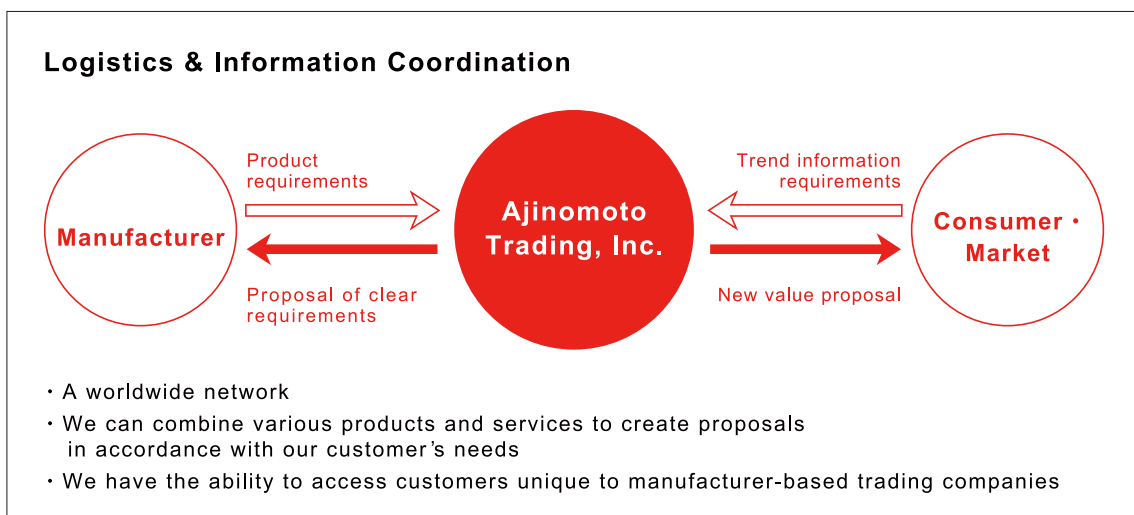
Logistics & Information Coordination

Manufacturer

Product requirements

Proposal of clear requirements

Ajinomoto Trading, Inc.

Trend information requirements

New value proposal

Consumer・Market

・A worldwide network

・We can combine various products and services to create proposals in accordance with our customer’s needs

・We have the ability to access customers unique to manufacturer-based trading companies